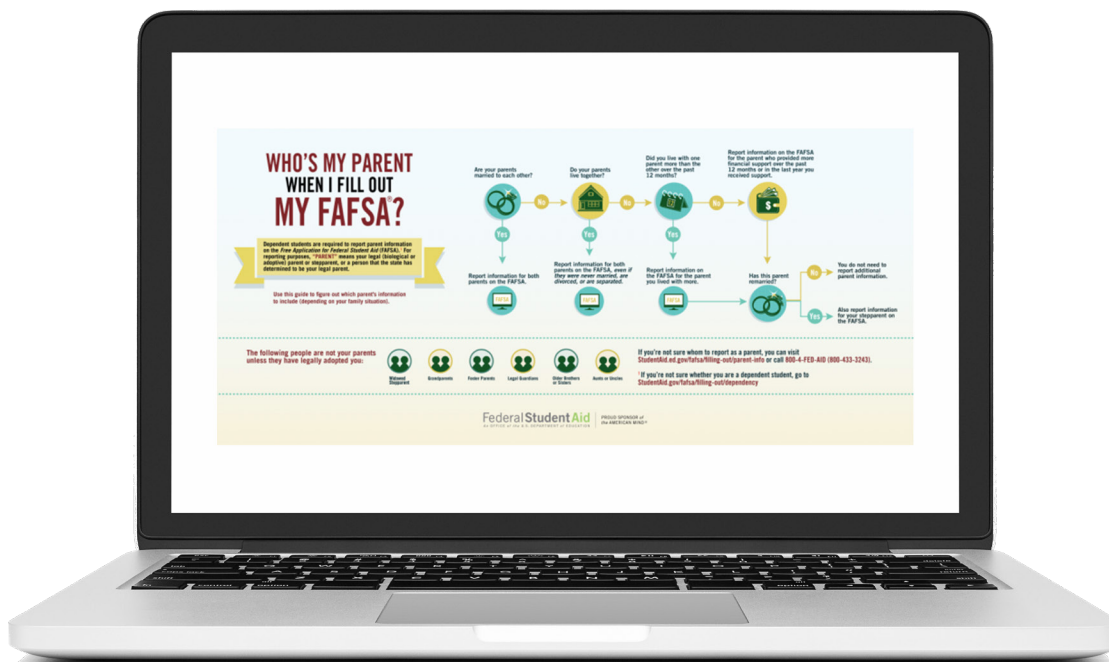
WHO'S MY PARENT WHEN I FILL OUT MY FAFSA®?

Dependent students are required to report parent information on the Free Application for Federal Student Aid (FAFSA).¹ For reporting purposes, "PARENT" means your legal (biological or adoptive) parent or stepparent, or a person that the state has determined to be your legal parent.

Use this guide to figure out which parent's information to include (depending on your family situation).

Are your parents married to each other?

No

Yes

Report information for both parents on the FAFSA.

FAFSA

Do your parents live together?

No

Yes

Report information for both parents on the FAFSA, even if they were never married, are divorced, or are separated.

FAFSA

Did you live with one parent more than the other over the past 12 months?

No

Yes

Report information on the FAFSA for the parent you lived with more.

FAFSA

Report information on the FAFSA for the parent who provided more financial support over the past 12 months or in the last year you received support.

Has this parent remarried?

No

You do not need to report additional parent information.

Yes

Also report information for your stepparent on the FAFSA.

The following people are not your parents unless they have legally adopted you:

Widowed Stepparent

Grandparents

Foster Parents

Legal Guardians

Older Brothers or Sisters

Aunts or Uncles

If you're not sure whom to report as a parent, you can visit StudentAid.ed.gov/fafsa/filling-out/parent-info or call 800-4-FED-AID (800-433-3243).

¹ If you're not sure whether you are a dependent student, go to StudentAid.gov/fafsa/filling-out/dependency

Federal Student Aid
An OFFICE of the U.S. DEPARTMENT of EDUCATION
PROUD SPONSOR of the AMERICAN MIND®